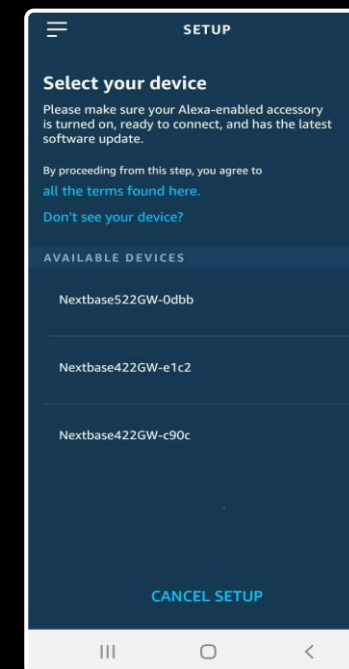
SETUP

Select your device

Please make sure your Alexa-enabled accessory is turned on, ready to connect, and has the latest software update.

By proceeding from this step, you agree to all the terms found here.

Don't see your device?

AVAILABLE DEVICES

Nextbase522GW-0dbb

Nextbase422GW-e1c2

Nextbase422GW-c90c

CANCEL SETUP